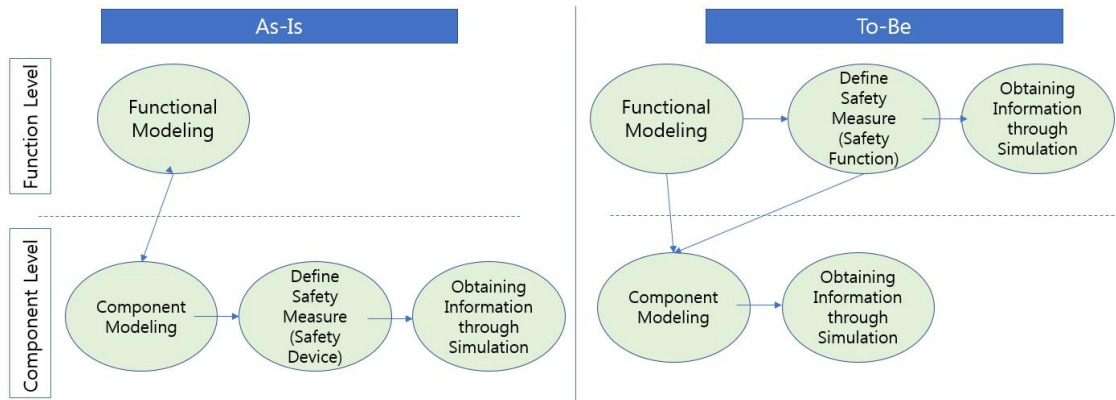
As-Is

Function Level

Functional Modeling

Component Level

Component Modeling

Define Safety Measure (Safety Device)

Obtaining Information through Simulation

To-Be

Functional Modeling

Define Safety Measure (Safety Function)

Obtaining Information through Simulation

Component Modeling

Obtaining Information through Simulation